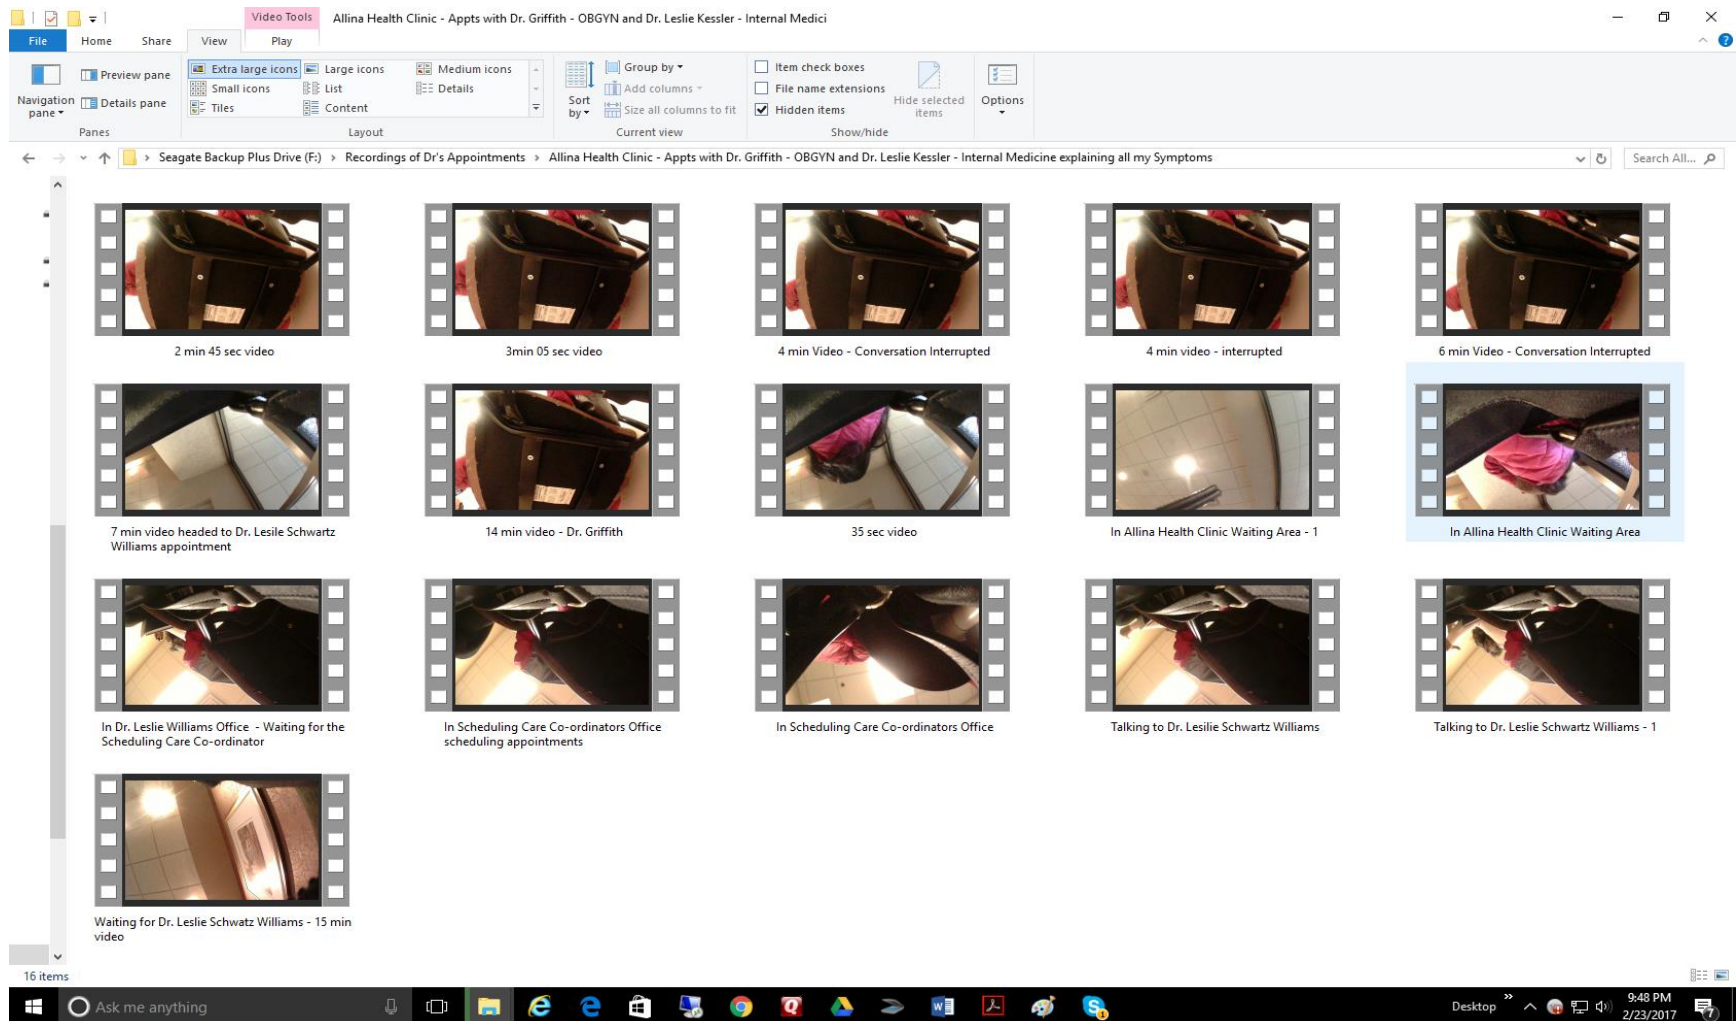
Video Tools Allina Health Clinic - Appts with Dr. Griffith - OBGYN and Dr. Leslie Kessler - Internal Medici

File Home Share View Play

Navigation pane
Preview pane
Details pane
Panes

Extra large icons Large icons Medium icons
Small icons List Details
Tiles Content
Layout

Sort by
Group by
Add columns
Size all columns to fit
Current view

Item check boxes
File name extensions
Hidden items
Hide selected items
Show/hide

Options

Seagate Backup Plus Drive (F:) > Recordings of Dr's Appointments > Allina Health Clinic - Appts with Dr. Griffith - OBGYN and Dr. Leslie Kessler - Internal Medicine explaining all my Symptoms

Search All...

2 min 45 sec video

3min 05 sec video

4 min Video - Conversation Interrupted

4 min video - interrupted

6 min Video - Conversation Interrupted

7 min video headed to Dr. Lesile Schwartz Williams appointment

14 min video - Dr. Griffith

35 sec video

In Allina Health Clinic Waiting Area - 1

In Allina Health Clinic Waiting Area

In Dr. Leslie Williams Office - Waiting for the Scheduling Care Co-ordinator

In Scheduling Care Co-ordinators Office scheduling appointments

In Scheduling Care Co-ordinators Office

Talking to Dr. Lesilie Schwartz Williams

Talking to Dr. Leslie Schwartz Williams - 1

Waiting for Dr. Leslie Schwatz Williams - 15 min video

16 items

Ask me anything

Desktop

9:48 PM
2/23/2017